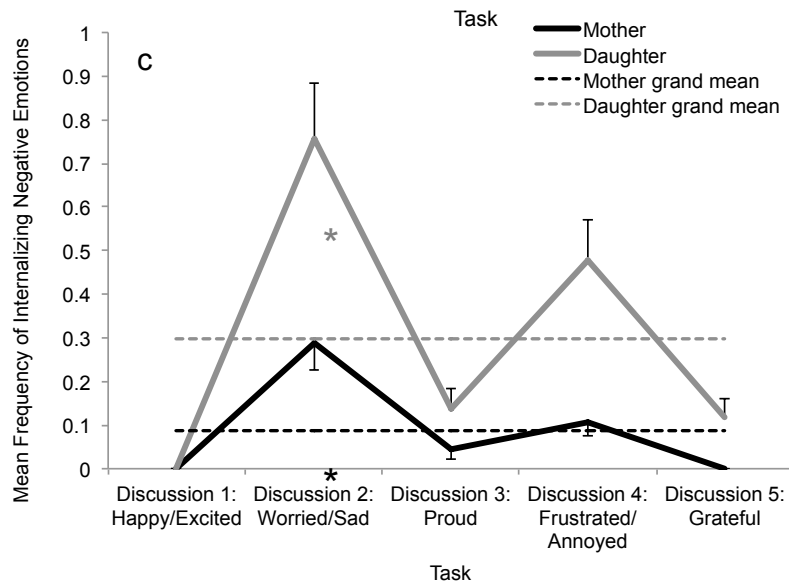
Task

Mother
Daughter
Mother grand mean
Daughter grand mean

C

Mean Frequency of Internalizing Negative Emotions

1
0.9
0.8
0.7
0.6
0.5
0.4
0.3
0.2
0.1
0

*
*

Discussion 1: Happy/Excited
Discussion 2: Worried/Sad
Discussion 3: Proud
Discussion 4: Frustrated/ Annoyed
Discussion 5: Grateful

Task